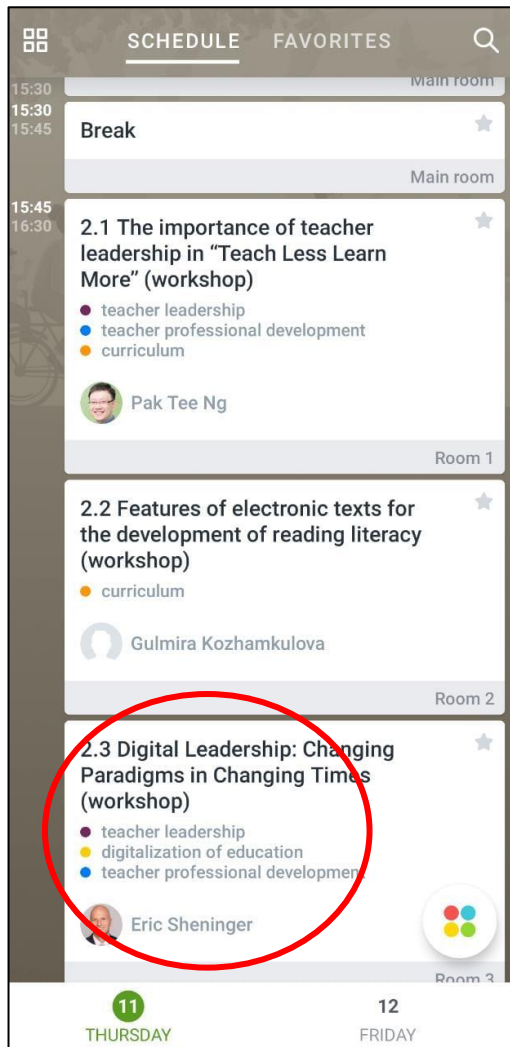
SCHEDULE FAVORITES

15:30
Main room

15:30
15:45
Break
Main room

15:45
16:30
2.1 The importance of teacher leadership in “Teach Less Learn More” (workshop)
teacher leadership
teacher professional development
curriculum
Pak Tee Ng
Room 1

2.2 Features of electronic texts for the development of reading literacy (workshop)
curriculum
Gulmira Kozhamkulova
Room 2

2.3 Digital Leadership: Changing Paradigms in Changing Times (workshop)
teacher leadership
digitalization of education
teacher professional development
Eric Sheninger
Room 3

11
THURSDAY
12
FRIDAY